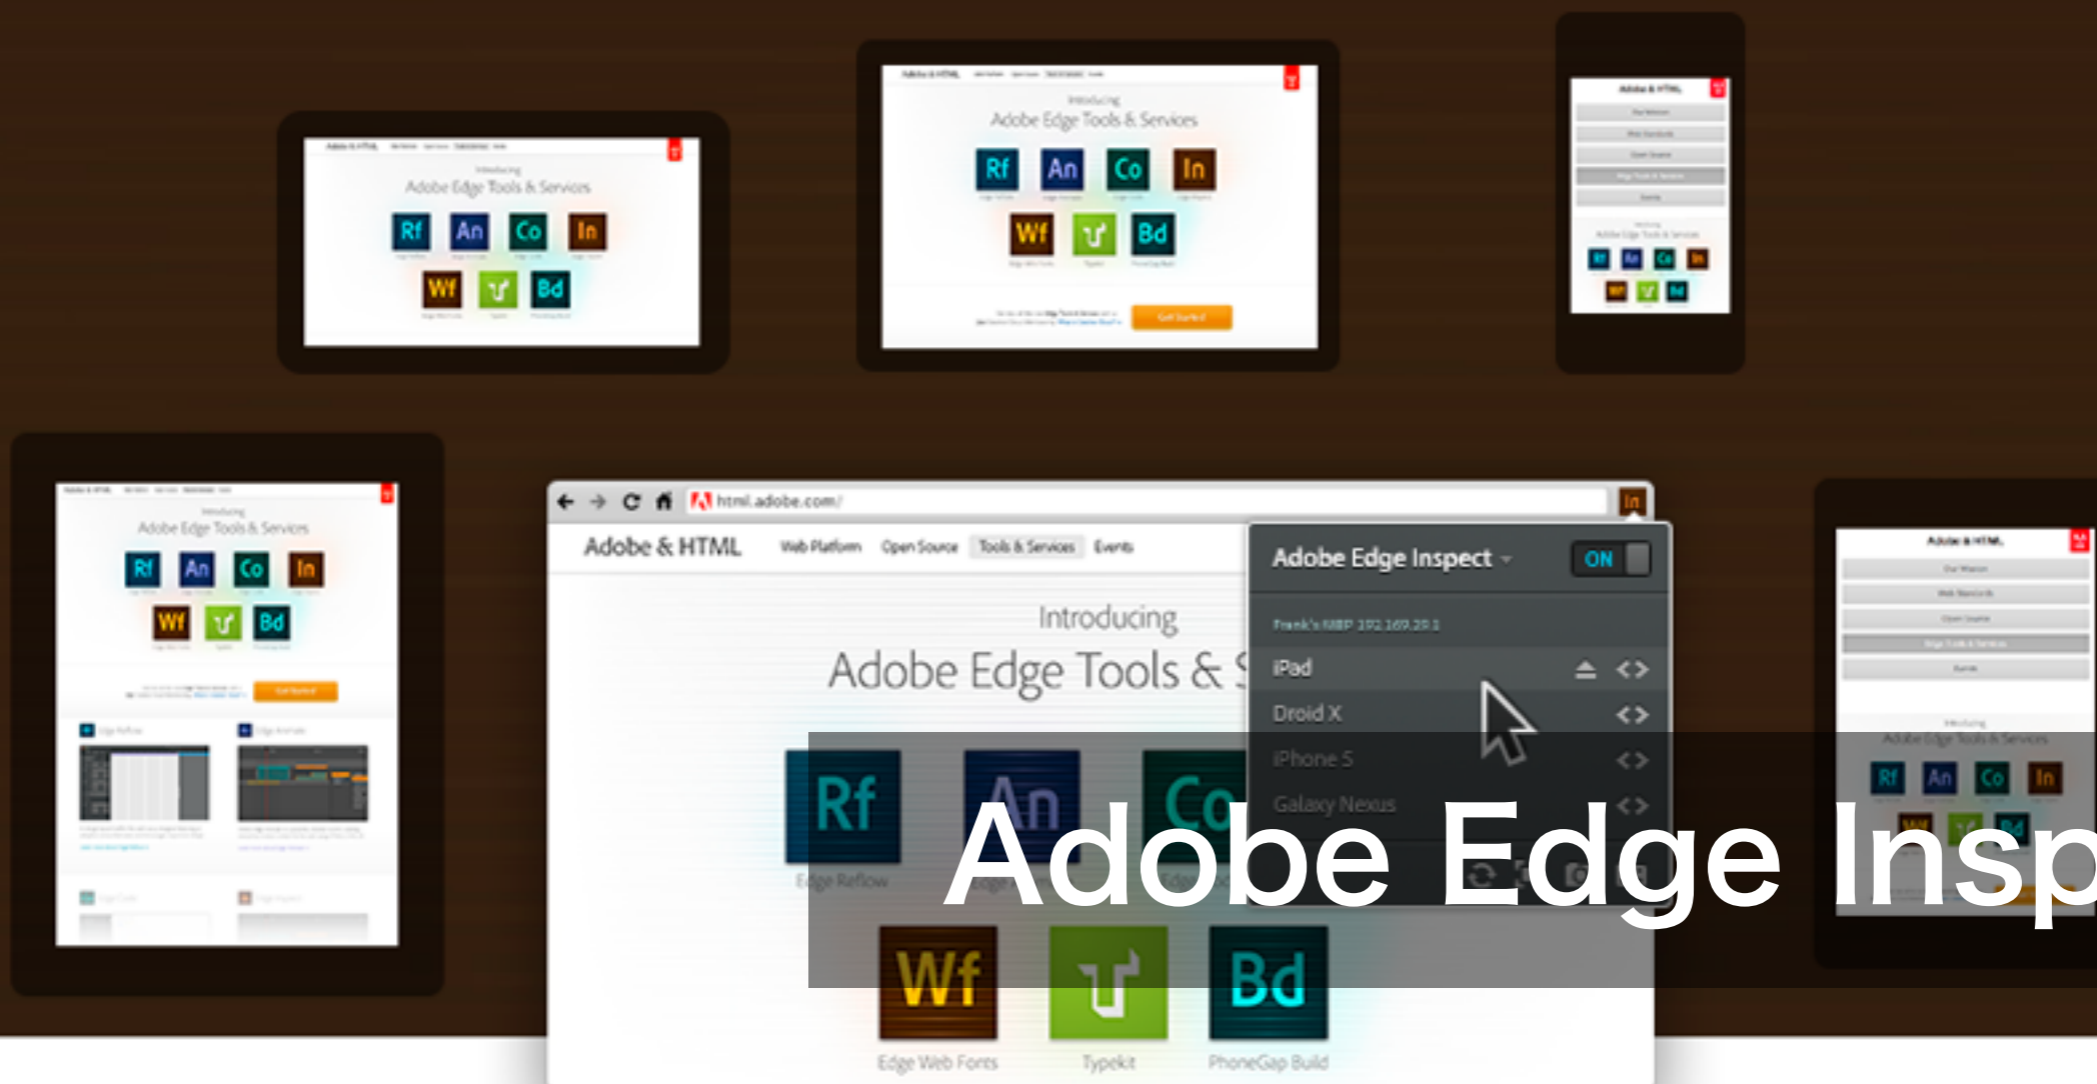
Introducing
Adobe Edge Tools & Services
Rf An Co In
Wf Bd

Introducing
Adobe Edge Tools & Services
Rf An Co In
Wf Bd

Adobe & HTML
Adobe Edge Tools & Services
Rf An Co In
Wf Bd

Introducing
Adobe Edge Tools & Services
Rf An Co In
Wf Bd

html.adobe.com/
Adobe & HTML Web Platform Open Source Tools & Services Events
Introducing
Adobe Edge Tools & S
Rf An Co
Edge Reflow
Wf Bd
Edge Web Fonts Typekit PhoneGap Build

Adobe Edge Inspect ON
Frank's MBP 192.169.29.1
iPad
Droid X
iPhone 5
Galaxy Nexus

Adobe & HTML
Introducing
Adobe Edge Tools & Services
Rf An Co In

Adobe Edge Insp